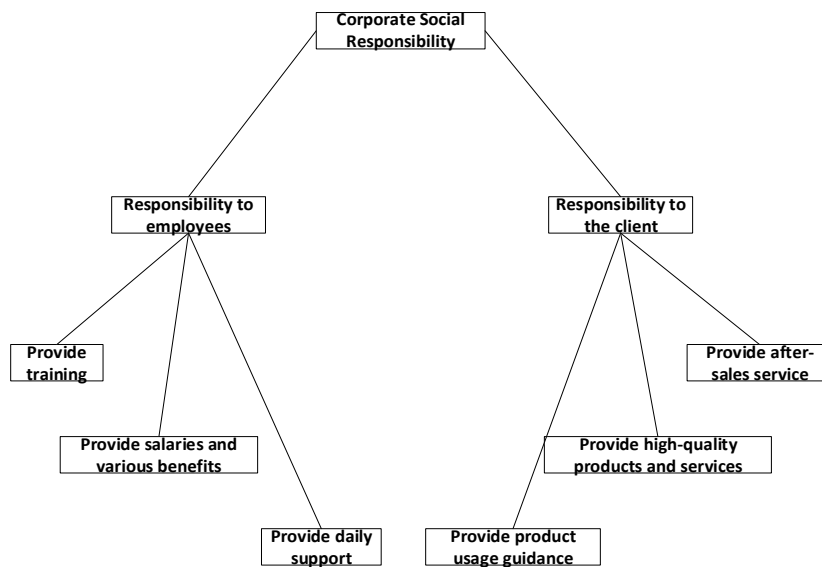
Corporate Social Responsibility

Responsibility to employees

Responsibility to the client

Provide training

Provide salaries and various benefits

Provide daily support

Provide after-sales service

Provide high-quality products and services

Provide product usage guidance